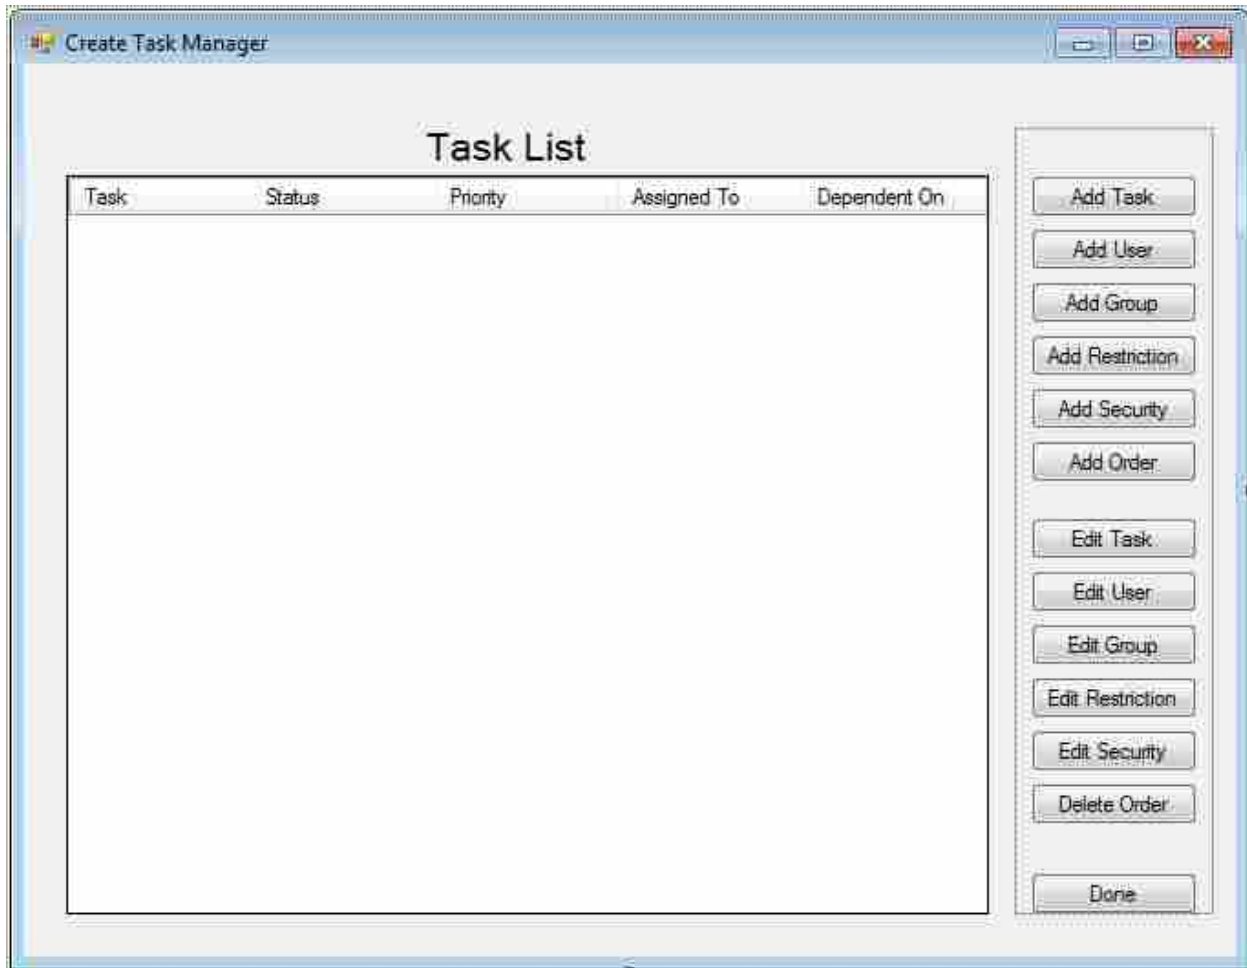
Create Task Manager

Task List

| Task | Status | Priority | Assigned To | Dependent On |
|---|---|---|---|---|

Add Task
Add User
Add Group
Add Restriction
Add Security
Add Order

Edit Task
Edit User
Edit Group
Edit Restriction
Edit Security
Delete Order

Done